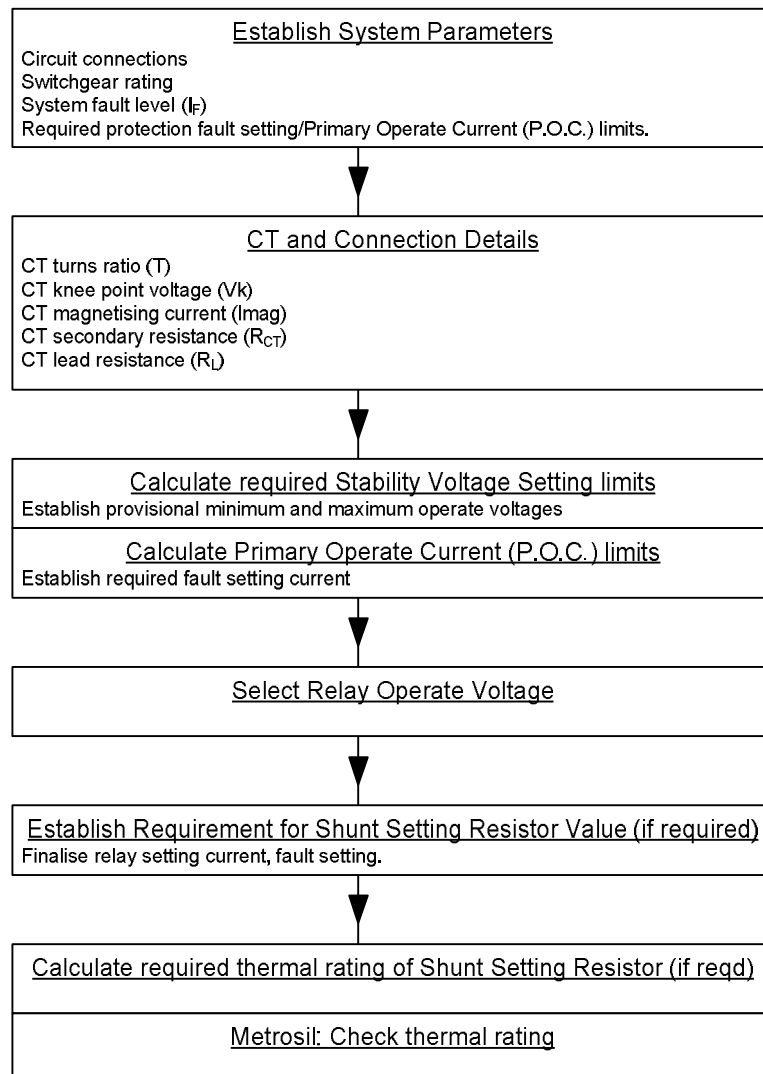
Establish System Parameters
Circuit connections
Switchgear rating
System fault level ($I_F$)
Required protection fault setting/Primary Operate Current (P.O.C.) limits.

CT and Connection Details
CT turns ratio (T)
CT knee point voltage (Vk)
CT magnetising current (Imag)
CT secondary resistance ($R_{CT}$)
CT lead resistance ($R_L$)

Calculate required Stability Voltage Setting limits
Establish provisional minimum and maximum operate voltages

Calculate Primary Operate Current (P.O.C.) limits
Establish required fault setting current

Select Relay Operate Voltage

Establish Requirement for Shunt Setting Resistor Value (if required)
Finalise relay setting current, fault setting.

Calculate required thermal rating of Shunt Setting Resistor (if reqd)

Metrosil: Check thermal rating